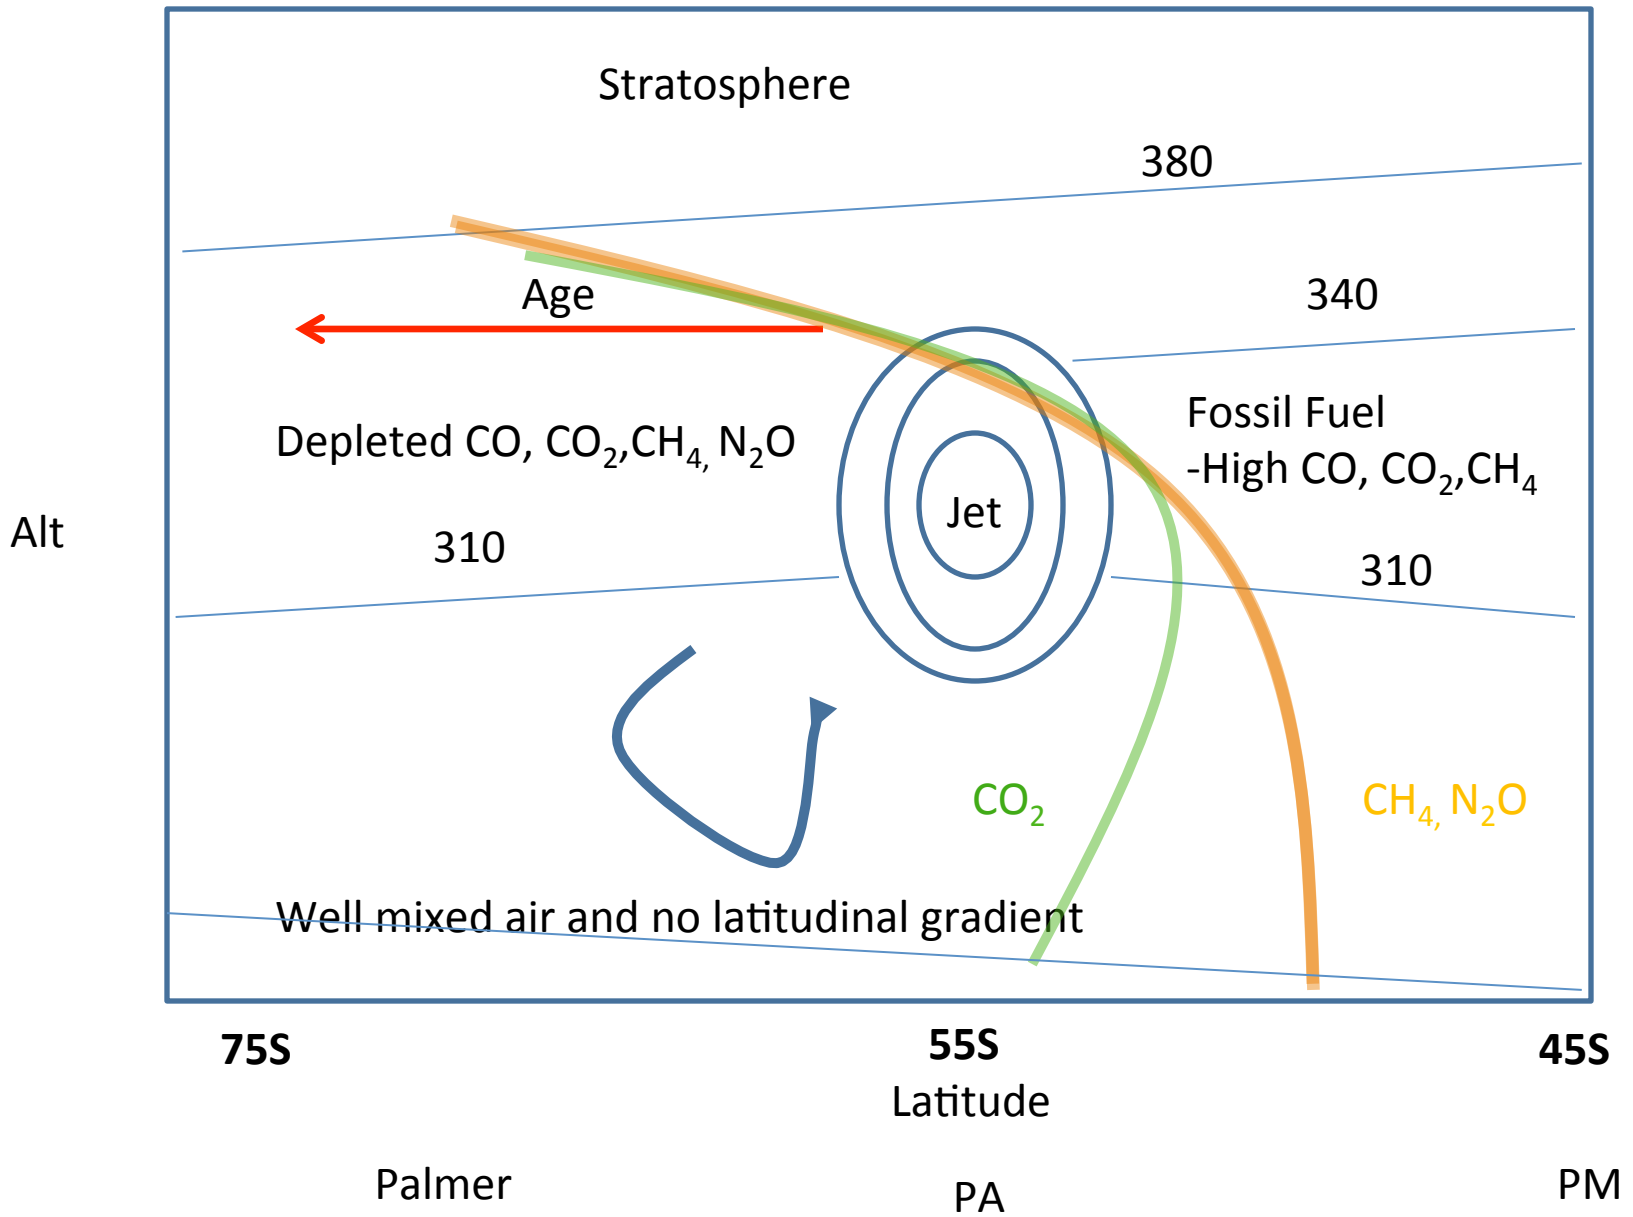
Stratosphere

380

Age

340

Depleted CO, $CO_2$,$CH_{4,}$ $N_2O$

Fossil Fuel
-High CO, $CO_2$,$CH_4$

Jet

Alt

310

310

$CO_2$

$CH_{4,}$ $N_2O$

Well mixed air and no latitudinal gradient

75S

55S
Latitude

45S

Palmer

PA

PM